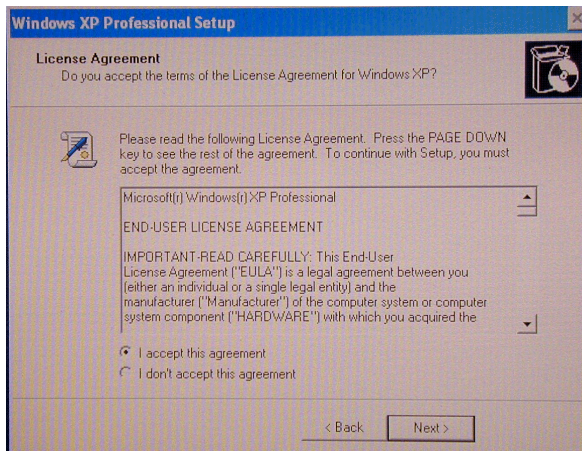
Windows XP Professional Setup

License Agreement
Do you accept the terms of the License Agreement for Windows XP?

Please read the following License Agreement. Press the PAGE DOWN key to see the rest of the agreement. To continue with Setup, you must accept the agreement.

Microsoft(r) Windows(r) XP Professional

END-USER LICENSE AGREEMENT

IMPORTANT-READ CAREFULLY: This End-User License Agreement ("EULA") is a legal agreement between you (either an individual or a single legal entity) and the manufacturer ("Manufacturer") of the computer system or computer system component ("HARDWARE") with which you acquired the

I accept this agreement
I don't accept this agreement

< Back
Next >